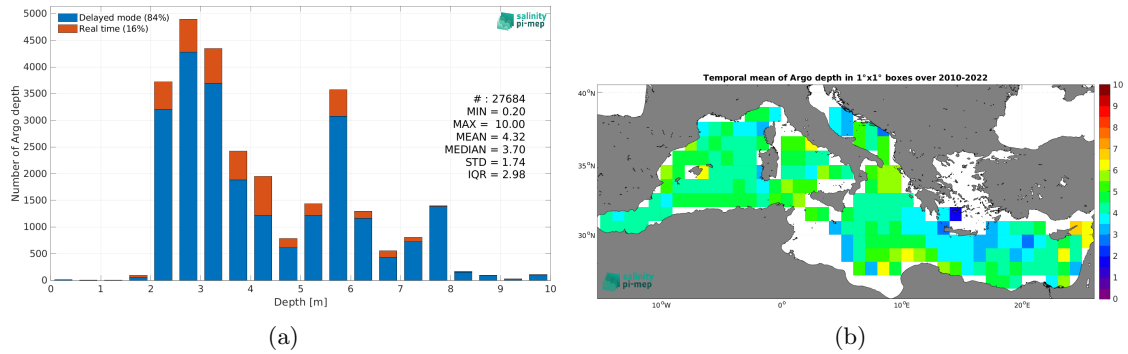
Delayed mode (84%)
Real time (16%)

salinity pi-mep

Number of Argo depth

5000
4500
4000
3500
3000
2500
2000
1500
1000
500
0

# : 27684
MIN = 0.20
MAX = 10.00
MEAN = 4.32
MEDIAN = 3.70
STD = 1.74
IQR = 2.98

0 1 2 3 4 5 6 7 8 9 10
Depth [m]

(a)

Temporal mean of Argo depth in 1°x1° boxes over 2010-2022

40°N
35°N
30°N

salinity pi-mep

10°W 0° 10°E 20°E

10
9
8
7
6
5
4
3
2
1
0

(b)